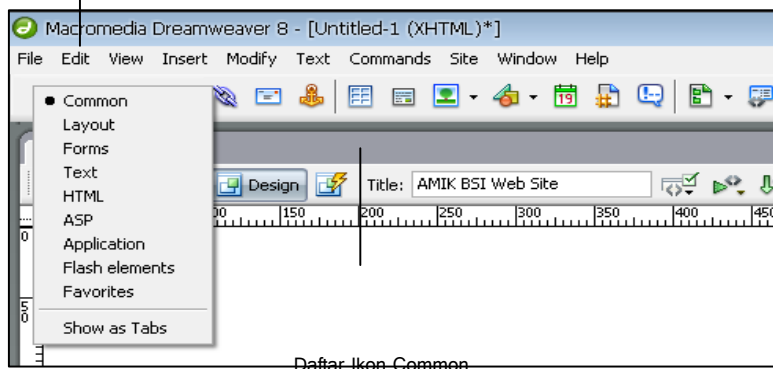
Macromedia Dreamweaver 8 - [Untitled-1 (XHTML)*]

File Edit View Insert Modify Text Commands Site Window Help

Common
Layout
Forms
Text
HTML
ASP
Application
Flash elements
Favorites
Show as Tabs

Design

Title: AMIK BSI Web Site

0 100 150 200 250 300 350 400 450

Daftar Ikon Common